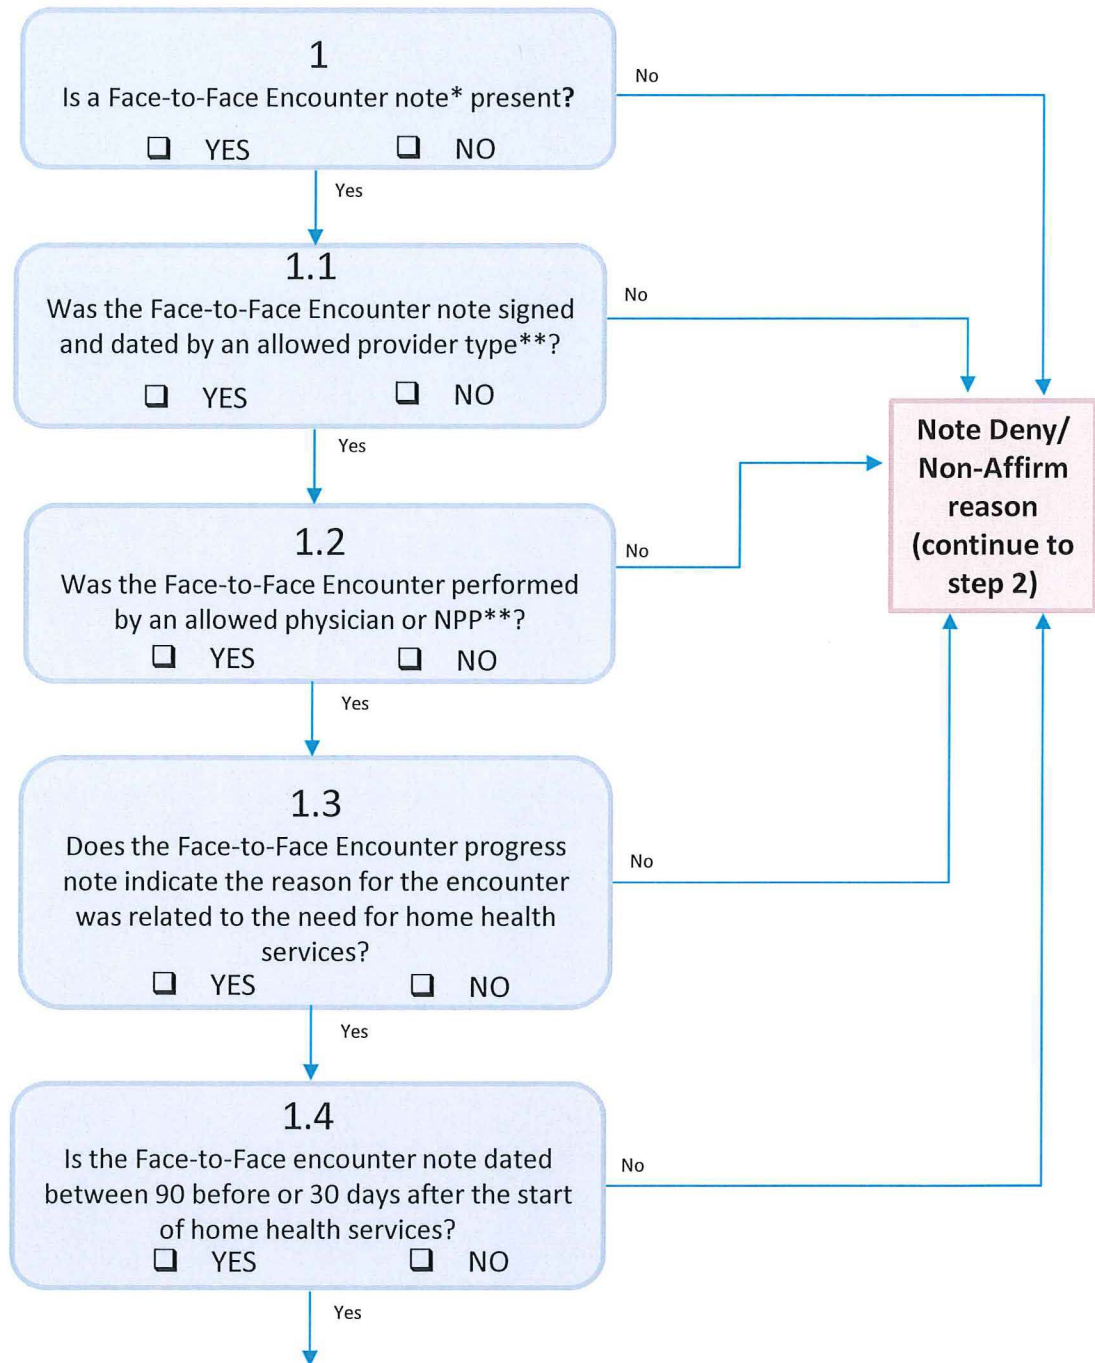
1
Is a Face-to-Face Encounter note* present?
❑ YES ❑ NO

No

Yes

1.1
Was the Face-to-Face Encounter note signed and dated by an allowed provider type**?
❑ YES ❑ NO

No

Note Deny/ Non-Affirm reason (continue to step 2)

Yes

1.2
Was the Face-to-Face Encounter performed by an allowed physician or NPP**?
❑ YES ❑ NO

No

Yes

1.3
Does the Face-to-Face Encounter progress note indicate the reason for the encounter was related to the need for home health services?
❑ YES ❑ NO

No

Yes

1.4
Is the Face-to-Face encounter note dated between 90 before or 30 days after the start of home health services?
❑ YES ❑ NO

No

Yes